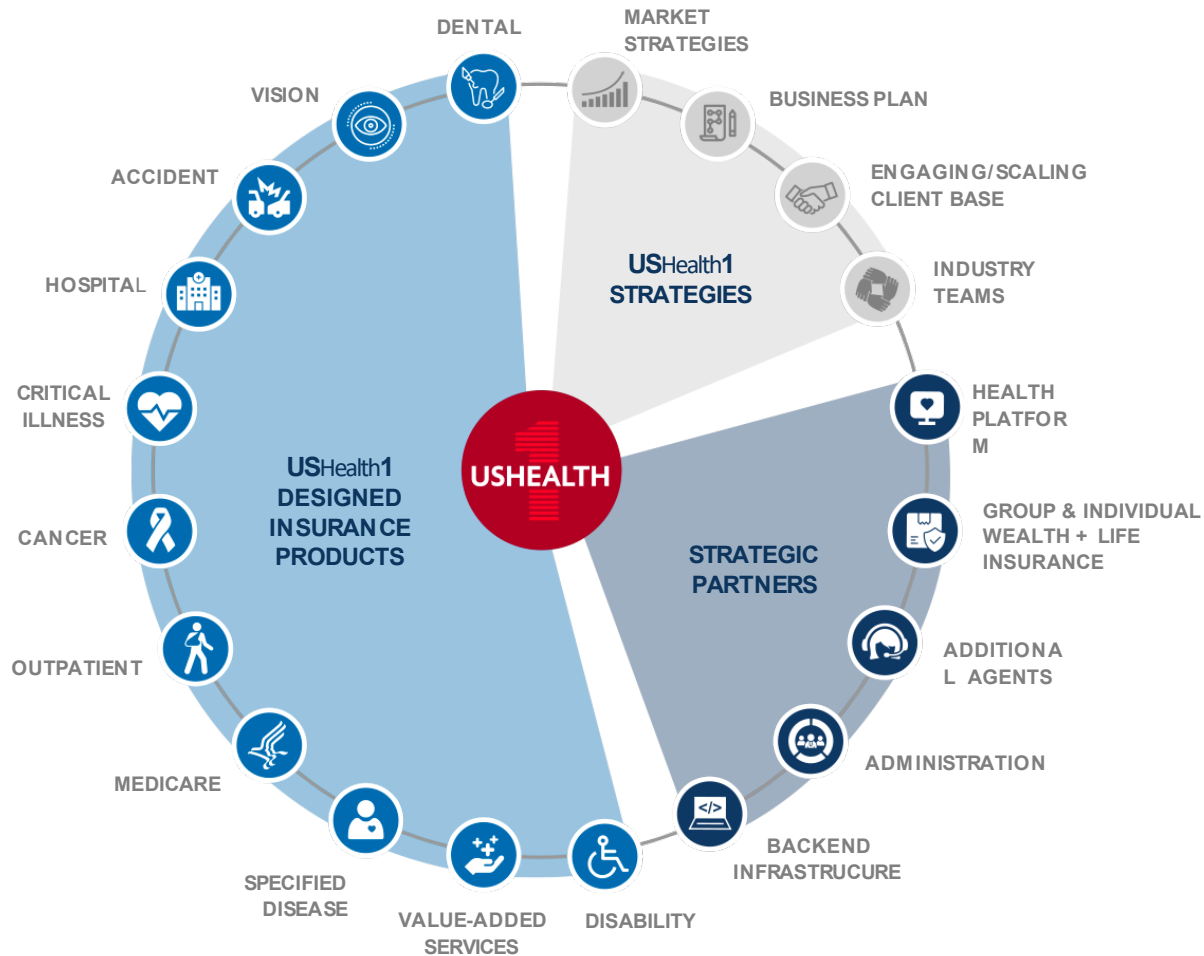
DENTAL

MARKET STRATEGIES

VISION

BUSINESS PLAN

ACCIDENT

ENGAGING/SCALING CLIENT BASE

USHealth1 STRATEGIES

INDUSTRY TEAMS

HOSPITAL

CRITICAL ILLNESS

HEALTH PLATFOR M

USHEALTH

USHealth1 DESIGNED INSURANCE PRODUCTS

CANCER

GROUP & INDIVIDUAL WEALTH + LIFE INSURANCE

STRATEGIC PARTNERS

OUTPATIENT

ADDITIONA L AGENTS

ADMINISTRATION

MEDICARE

BACKEND INFRASTRUCURE

SPECIFIED DISEASE

VALUE-ADDED SERVICES

DISABILITY